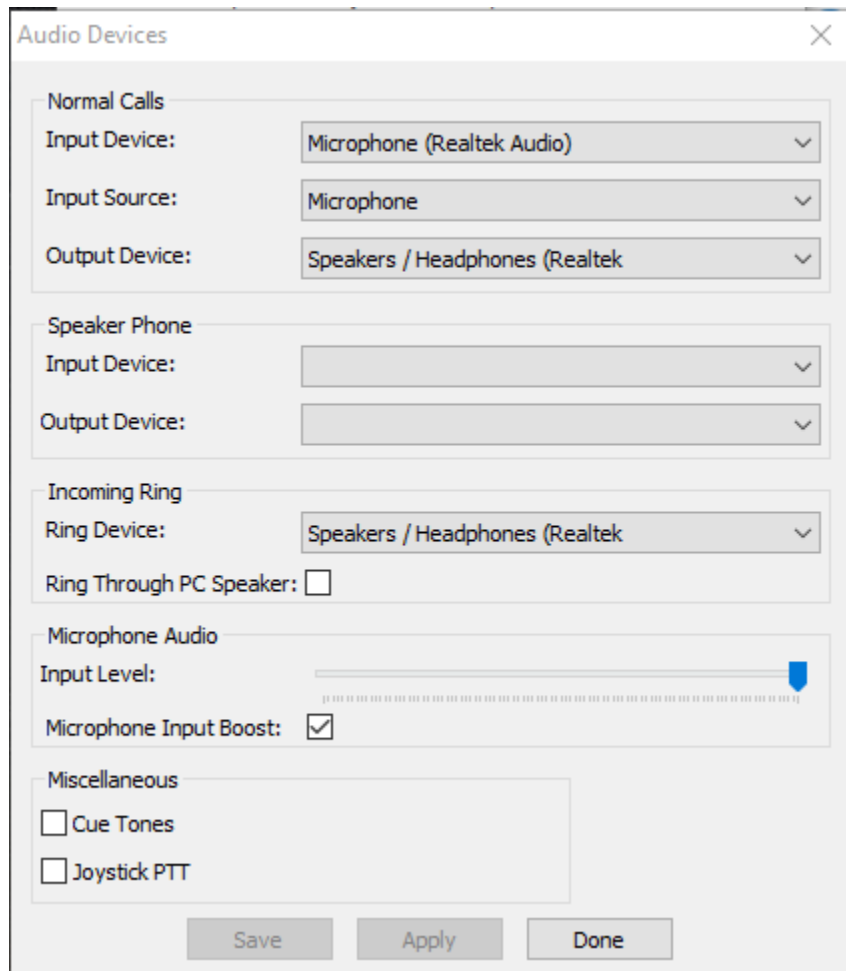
Audio Devices

Normal Calls

Input Device: Microphone (Realtek Audio)

Input Source: Microphone

Output Device: Speakers / Headphones (Realtek

Speaker Phone

Input Device:

Output Device:

Incoming Ring

Ring Device: Speakers / Headphones (Realtek

Ring Through PC Speaker:

Microphone Audio

Input Level:

Microphone Input Boost:

Miscellaneous

Cue Tones

Joystick PTT

Save Apply Done